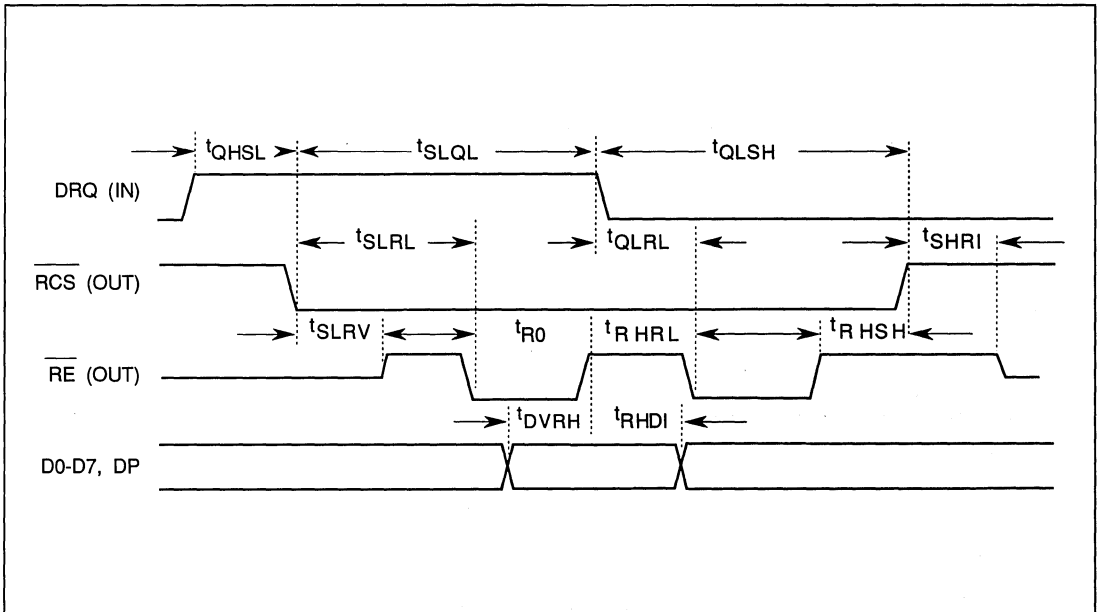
$t_{QHSL}$ $t_{SLQL}$ $t_{QLSH}$

DRQ (IN)

$t_{SLRL}$ $t_{QLRL}$ $t_{SHRI}$

$\overline{RCS}$ (OUT)

$t_{SLRV}$ $t_{R0}$ $t_{R\,HRL}$ $t_{R\,HSH}$

$\overline{RE}$ (OUT)

$t_{DVRH}$ $t_{RHDI}$

D0-D7, DP